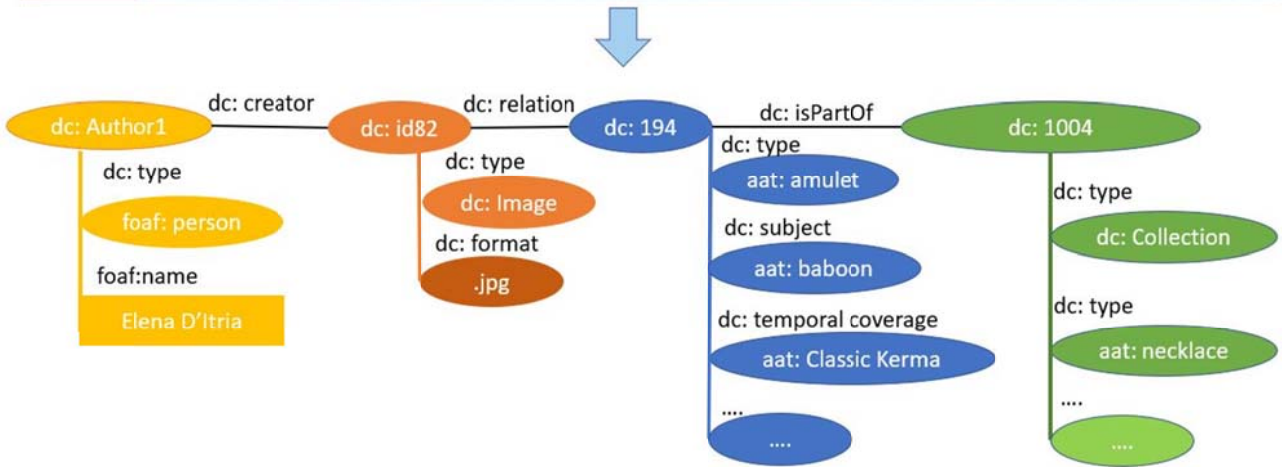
dc: Author1

dc: creator

dc: id82

dc: relation

dc: 194

dc: isPartOf

dc: 1004

dc: type

foaf: person

foaf:name

Elena D'Itria

dc: type

dc: Image

dc: format

.jpg

dc: type

aat: amulet

dc: subject

aat: baboon

dc: temporal coverage

aat: Classic Kerma

....

....

dc: type

dc: Collection

dc: type

aat: necklace

....

....